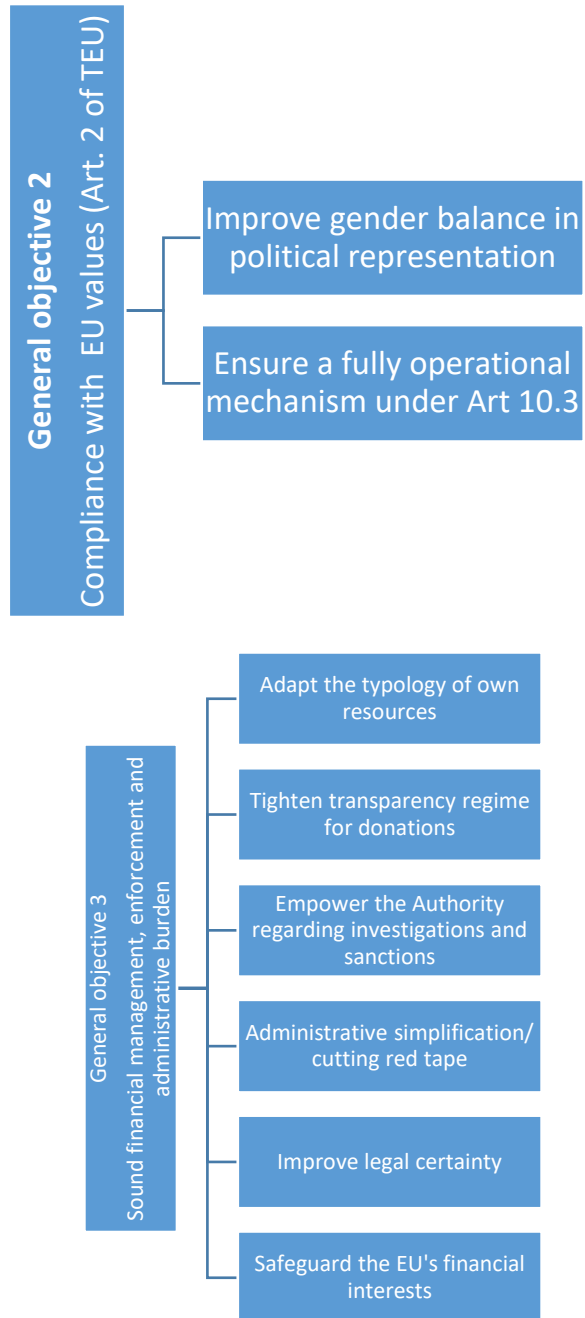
General objective 2
Compliance with EU values (Art. 2 of TEU)

Improve gender balance in political representation

Ensure a fully operational mechanism under Art 10.3

General objective 3
Sound financial management, enforcement and administrative burden

Adapt the typology of own resources

Tighten transparency regime for donations

Empower the Authority regarding investigations and sanctions

Administrative simplification/ cutting red tape

Improve legal certainty

Safeguard the EU's financial interests